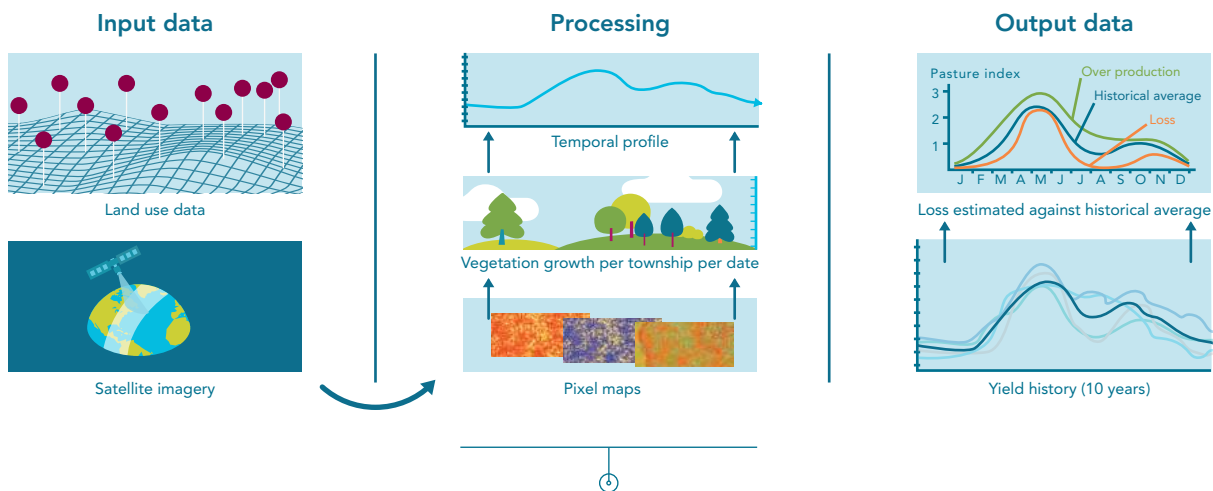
Input data

Land use data

Satellite imagery

Processing

Temporal profile

Vegetation growth per township per date

Pixel maps

Output data

Pasture index

Over production

Historical average

Loss

3

2

1

J F M A M J J A S O N D

Loss estimated against historical average

Yield history (10 years)